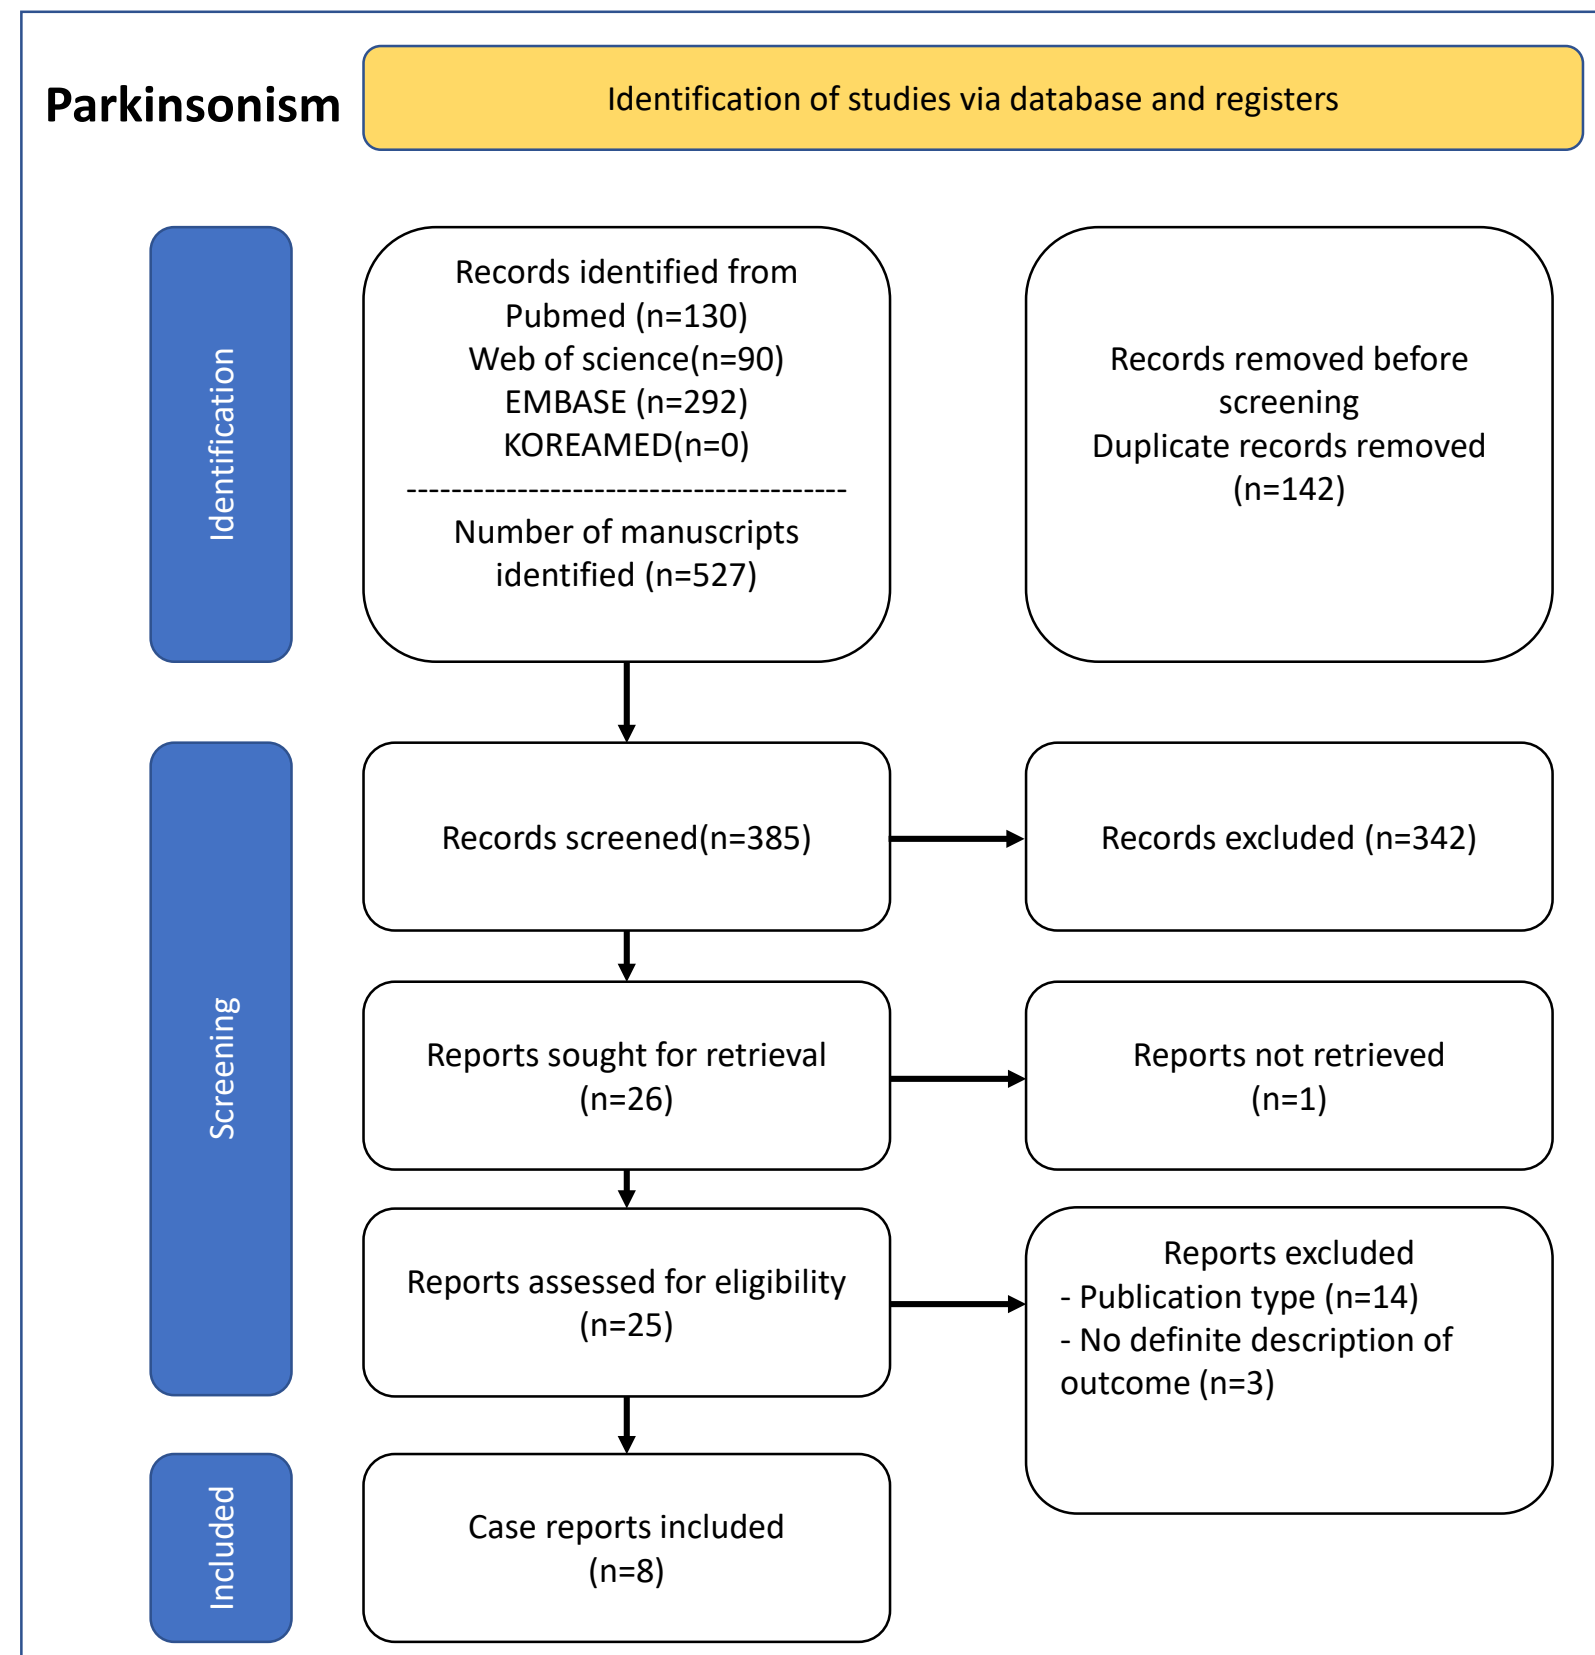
Parkinsonism

Identification of studies via database and registers

Identification

Records identified from
Pubmed (n=130)
Web of science(n=90)
EMBASE (n=292)
KOREAMED(n=0)
----------------------------------------
Number of manuscripts identified (n=527)

Records removed before screening
Duplicate records removed (n=142)

Screening

Records screened(n=385)

Records excluded (n=342)

Reports sought for retrieval (n=26)

Reports not retrieved (n=1)

Reports assessed for eligibility (n=25)

Reports excluded
- Publication type (n=14)
- No definite description of outcome (n=3)

Included

Case reports included (n=8)